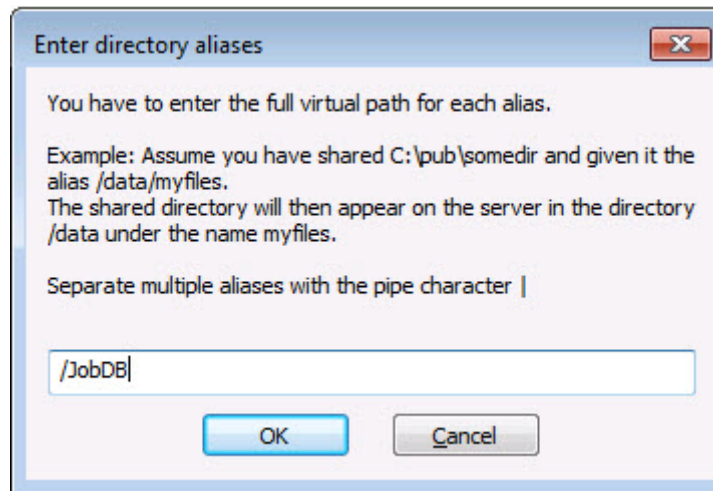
Enter directory aliases

You have to enter the full virtual path for each alias.

Example: Assume you have shared C:\pub\somedir and given it the alias /data/myfiles.
The shared directory will then appear on the server in the directory /data under the name myfiles.

Separate multiple aliases with the pipe character |

/JobDB

OK

Cancel